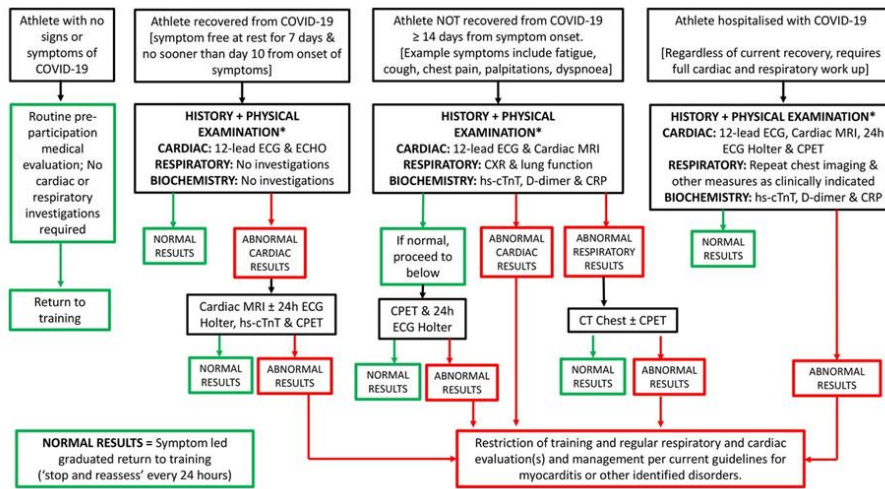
Athlete with no signs or symptoms of COVID-19

Routine pre-participation medical evaluation; No cardiac or respiratory investigations required

Return to training

Athlete recovered from COVID-19 [symptom free at rest for 7 days & no sooner than day 10 from onset of symptoms]

HISTORY + PHYSICAL EXAMINATION*
CARDIAC: 12-lead ECG & ECHO
RESPIRATORY: No investigations
BIOCHEMISTRY: No investigations

NORMAL RESULTS

ABNORMAL CARDIAC RESULTS

Cardiac MRI ± 24h ECG Holter, hs-cTnT & CPET

NORMAL RESULTS

ABNORMAL RESULTS

Athlete NOT recovered from COVID-19 ≥ 14 days from symptom onset. [Example symptoms include fatigue, cough, chest pain, palpitations, dyspnoea]

HISTORY + PHYSICAL EXAMINATION*
CARDIAC: 12-lead ECG & Cardiac MRI
RESPIRATORY: CXR & lung function
BIOCHEMISTRY: hs-cTnT, D-dimer & CRP

If normal, proceed to below

CPET & 24h ECG Holter

NORMAL RESULTS

ABNORMAL RESULTS

ABNORMAL CARDIAC RESULTS

ABNORMAL RESPIRATORY RESULTS

CT Chest ± CPET

NORMAL RESULTS

ABNORMAL RESULTS

Athlete hospitalised with COVID-19

[Regardless of current recovery, requires full cardiac and respiratory work up]

HISTORY + PHYSICAL EXAMINATION*
CARDIAC: 12-lead ECG, Cardiac MRI, 24h ECG Holter & CPET
RESPIRATORY: Repeat chest imaging & other measures as clinically indicated
BIOCHEMISTRY: hs-cTnT, D-dimer & CRP

NORMAL RESULTS

ABNORMAL RESULTS

NORMAL RESULTS = Symptom led graduated return to training ('stop and reassess' every 24 hours)

Restriction of training and regular respiratory and cardiac evaluation(s) and management per current guidelines for myocarditis or other identified disorders.